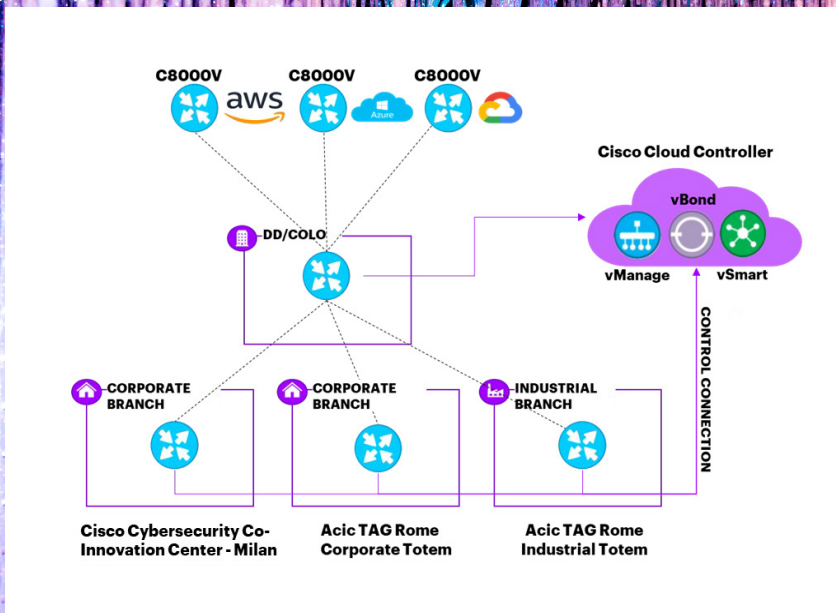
C8000V aws
C8000V Azure
C8000V

Cisco Cloud Controller
vBond
vManage
vSmart

DD/COLO

CONTROL CONNECTION

CORPORATE BRANCH
CORPORATE BRANCH
INDUSTRIAL BRANCH

Cisco Cybersecurity Co-Innovation Center - Milan
Acic TAG Rome Corporate Totem
Acic TAG Rome Industrial Totem